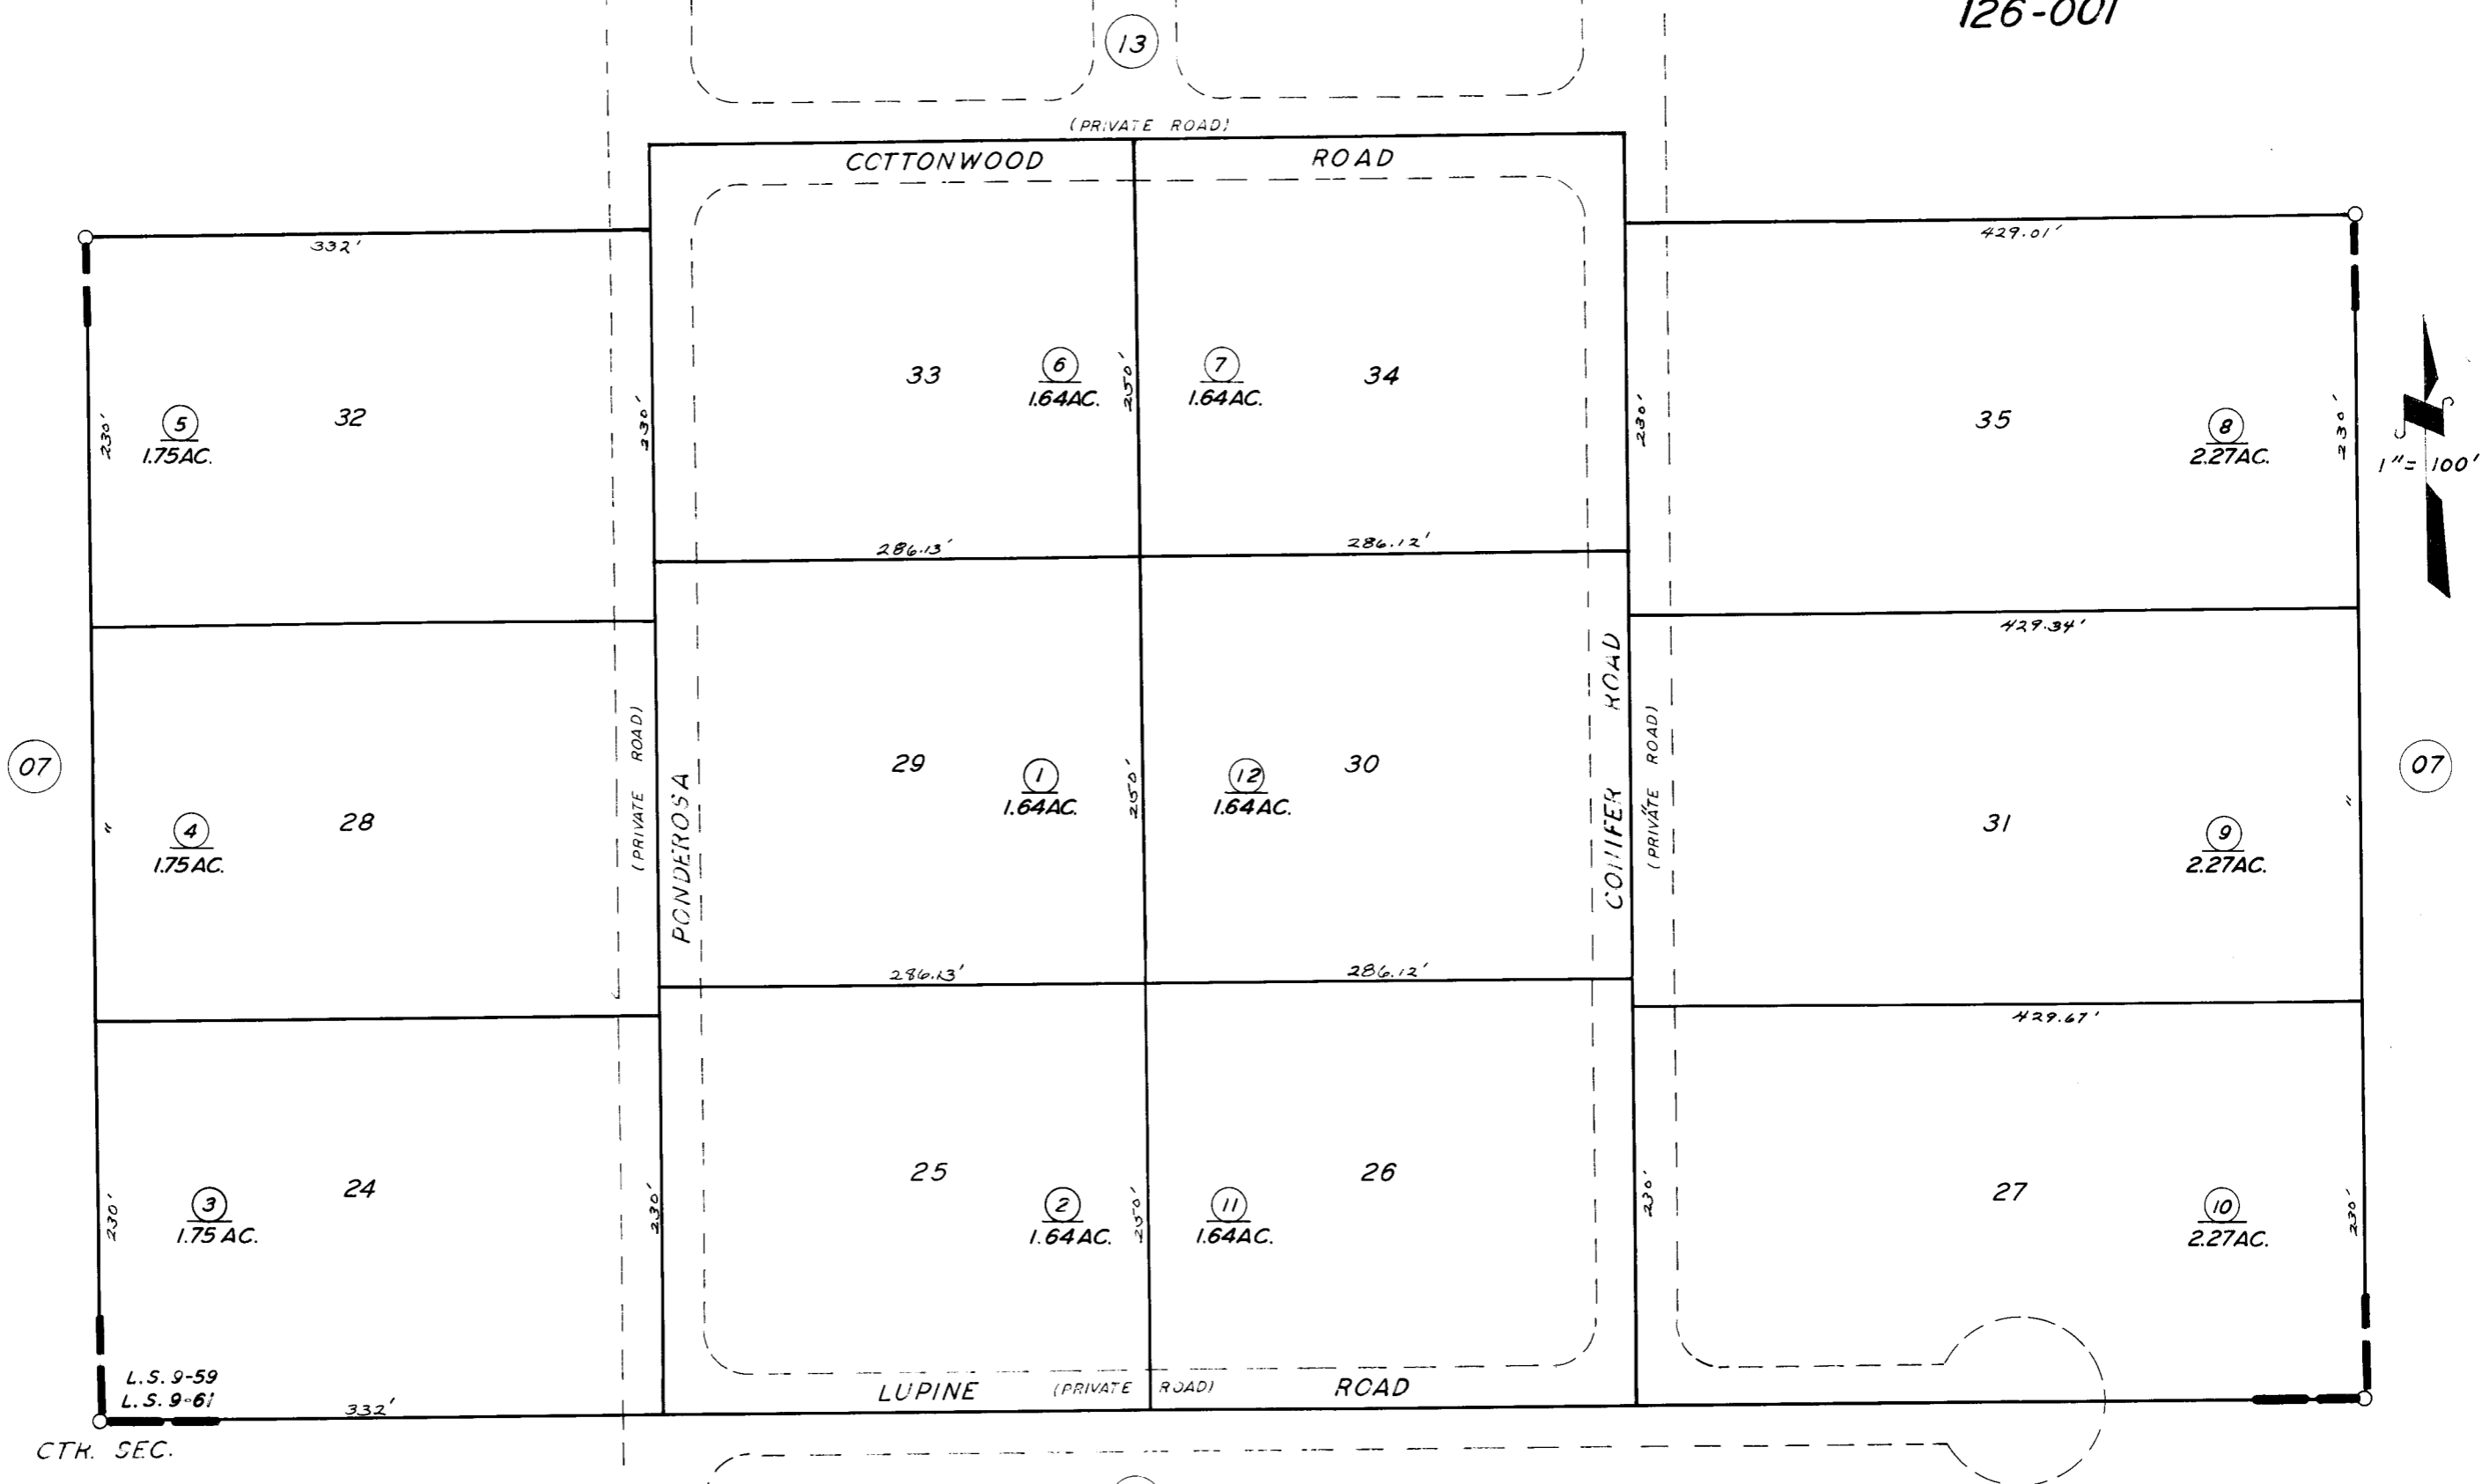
126-001

13

(PRIVATE ROAD)

COTTONWOOD ROAD

332'

429.01'

230'

5
1.75AC.

32

33

6
1.64AC.

250'

7
1.64AC.

34

230'

35

8
2.27AC.

230'

1" = 100'

230'

286.13'

286.12'

429.34'

07

"

4
1.75AC.

28

(PRIVATE ROAD)

PONDEROSA

29

1
1.64AC.

250'

12
1.64AC.

30

CONIFER ROAD

(PRIVATE ROAD)

31

9
2.27AC.

"

07

286.13'

286.12'

429.67'

230'

3
1.75 AC.

24

230'

25

2
1.64AC.

250'

11
1.64AC.

26

230'

27

10
2.27AC.

230'

L.S. 9-59
L.S. 9-61

332'

LUPINE (PRIVATE ROAD) ROAD

CTR. SEC.